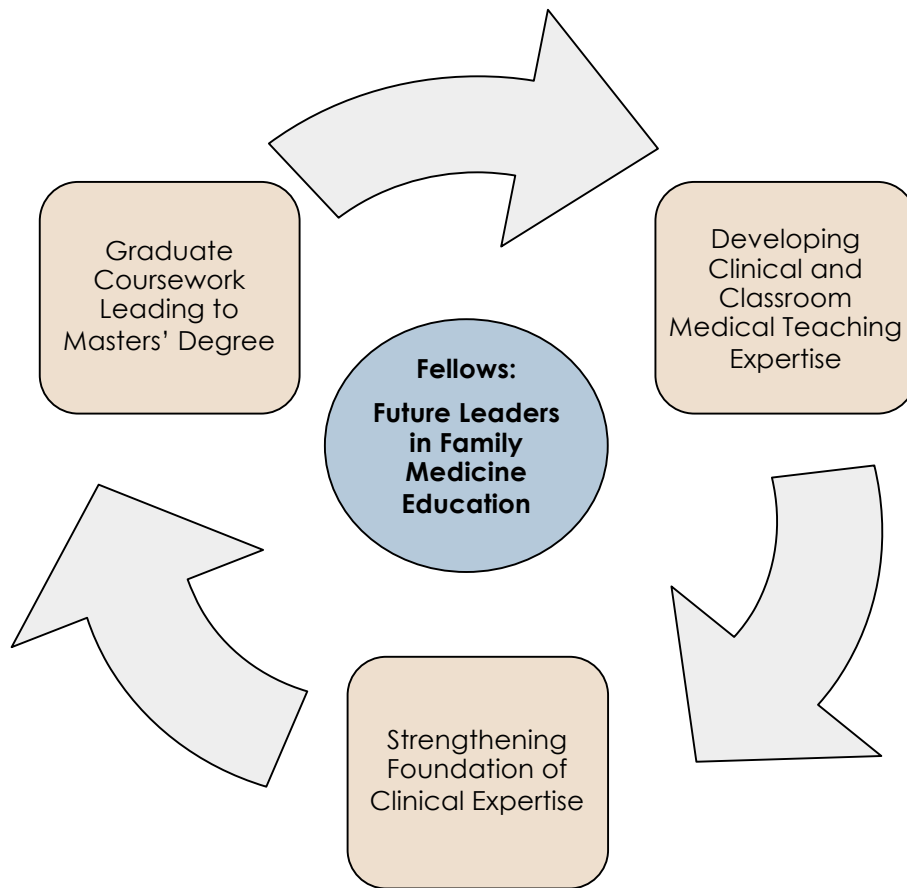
Graduate Coursework Leading to Masters' Degree

Developing Clinical and Classroom Medical Teaching Expertise

Fellows:

Future Leaders in Family Medicine Education

Strengthening Foundation of Clinical Expertise